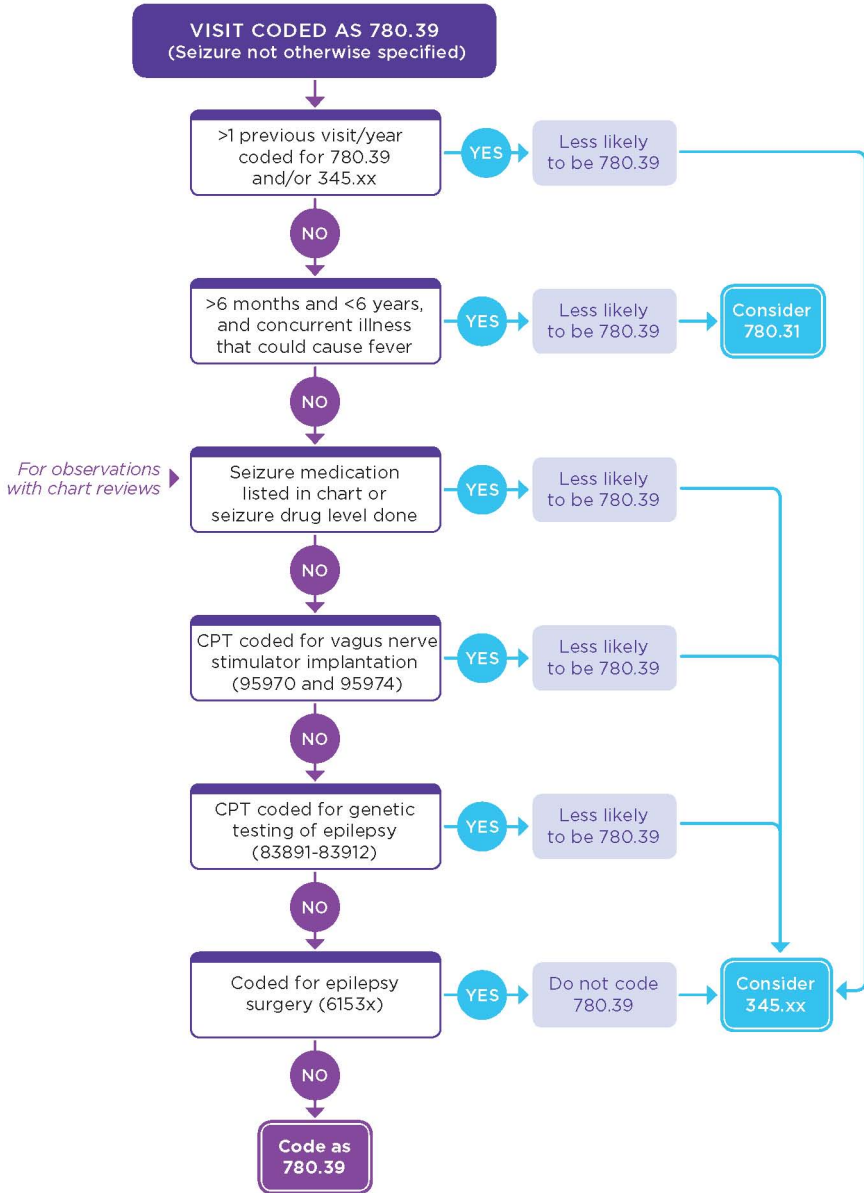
VISIT CODED AS 780.39
(Seizure not otherwise specified)

>1 previous visit/year coded for 780.39 and/or 345.xx

YES

Less likely to be 780.39

NO

>6 months and <6 years, and concurrent illness that could cause fever

YES

Less likely to be 780.39

Consider 780.31

NO

For observations with chart reviews

Seizure medication listed in chart or seizure drug level done

YES

Less likely to be 780.39

NO

CPT coded for vagus nerve stimulator implantation (95970 and 95974)

YES

Less likely to be 780.39

NO

CPT coded for genetic testing of epilepsy (83891-83912)

YES

Less likely to be 780.39

NO

Coded for epilepsy surgery (6153x)

YES

Do not code 780.39

Consider 345.xx

NO

Code as 780.39